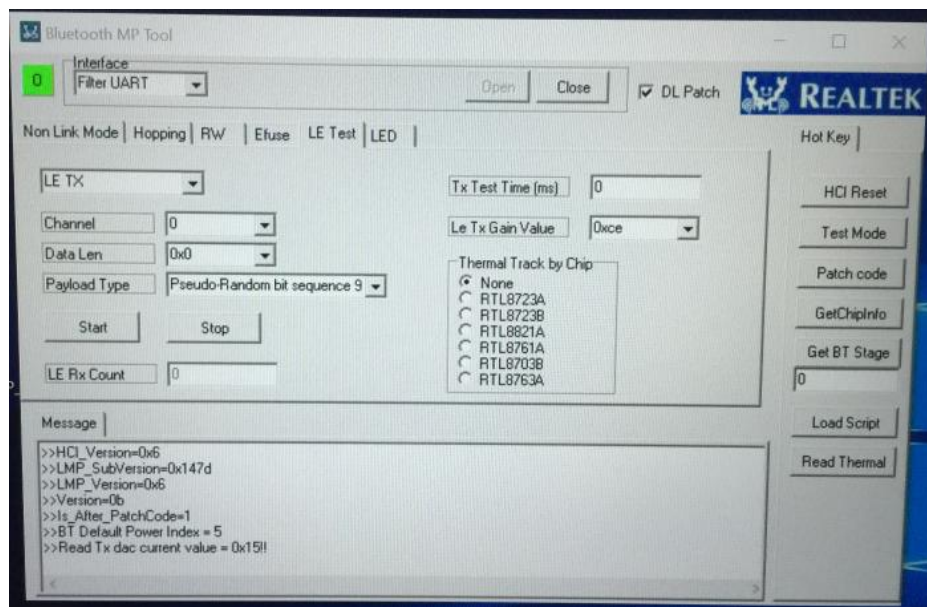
Bluetooth MP Tool

0

Interface
Filter UART

Open
Close
DL Patch
REALTEK

Non Link Mode | Hopping | RW | Efuse | LE Test | LED |

Hot Key

LE TX

Channel 0
Data Len 0x0
Payload Type Pseudo-Random bit sequence 9

Start
Stop

LE Rx Count 0

Tx Test Time (ms) 0
Le Tx Gain Value 0xce

Thermal Track by Chip
None
RTL8723A
RTL8723B
RTL8821A
RTL8761A
RTL8703B
RTL8763A

HCI Reset
Test Mode
Patch code
GetChipInfo
Get BT Stage
0
Load Script
Read Thermal

Message

>>HCI_Version=0x6
>>LMP_SubVersion=0x147d
>>LMP_Version=0x6
>>Version=0b
>>Is_After_PatchCode=1
>>BT Default Power Index = 5
>>Read Tx dac current value = 0x15!!